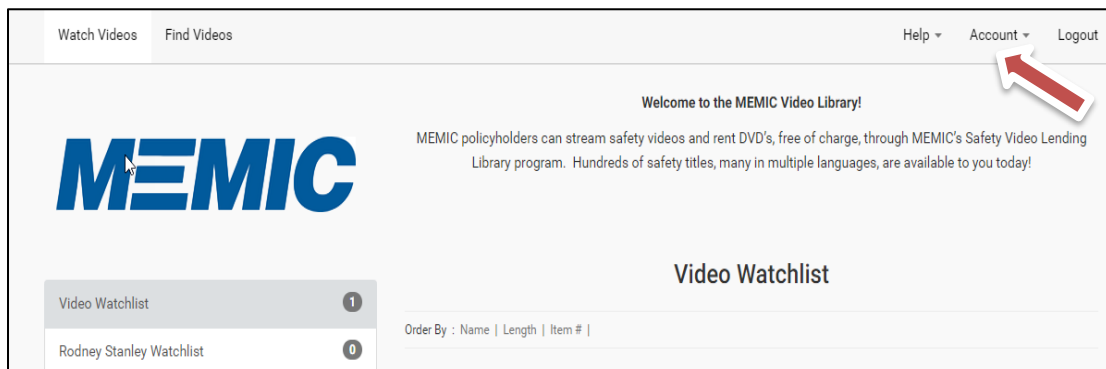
Watch Videos Find Videos

Help ▾ Account ▾ Logout

MEMIC

Welcome to the MEMIC Video Library!

MEMIC policyholders can stream safety videos and rent DVD's, free of charge, through MEMIC's Safety Video Lending Library program. Hundreds of safety titles, many in multiple languages, are available to you today!

Video Watchlist

Video Watchlist 1

Rodney Stanley Watchlist 0

Order By : Name | Length | Item # |